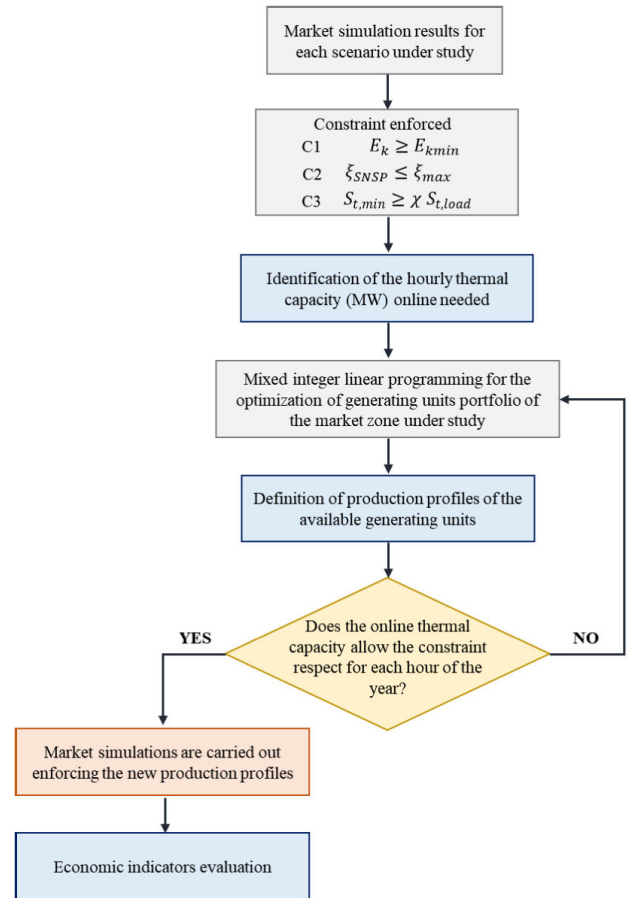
Market simulation results for each scenario under study

Constraint enforced
C1 $E_k \geq E_{kmin}$
C2 $\xi_{SNSP} \leq \xi_{max}$
C3 $S_{t,min} \geq \chi S_{t,load}$

Identification of the hourly thermal capacity (MW) online needed

Mixed integer linear programming for the optimization of generating units portfolio of the market zone under study

Definition of production profiles of the available generating units

Does the online thermal capacity allow the constraint respect for each hour of the year?

YES

NO

Market simulations are carried out enforcing the new production profiles

Economic indicators evaluation